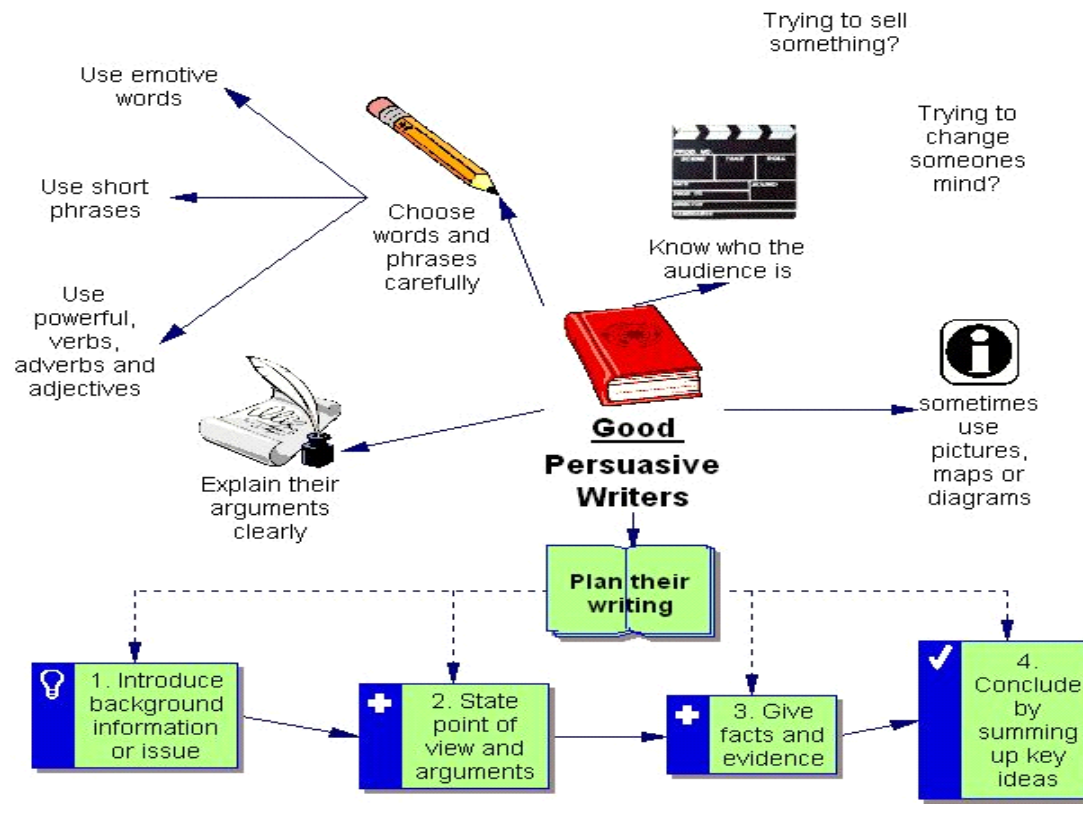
Trying to sell something?

Use emotive words

Trying to change someones mind?

Use short phrases

Choose words and phrases carefully

Know who the audience is

Use powerful, verbs, adverbs and adjectives

Good Persuasive Writers

sometimes use pictures, maps or diagrams

Explain their arguments clearly

Plan their writing

1. Introduce background information or issue

2. State point of view and arguments

3. Give facts and evidence

4. Conclude by summing up key ideas